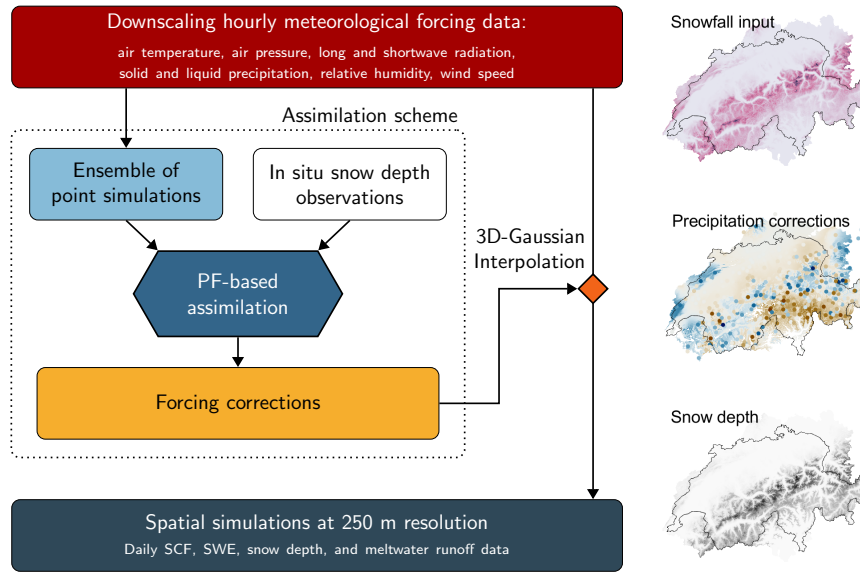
Downscaling hourly meteorological forcing data:
air temperature, air pressure, long and shortwave radiation, solid and liquid precipitation, relative humidity, wind speed

Assimilation scheme

Ensemble of point simulations

In situ snow depth observations

PF-based assimilation

Forcing corrections

3D-Gaussian Interpolation

Spatial simulations at 250 m resolution
Daily SCF, SWE, snow depth, and meltwater runoff data

Snowfall input

Precipitation corrections

Snow depth